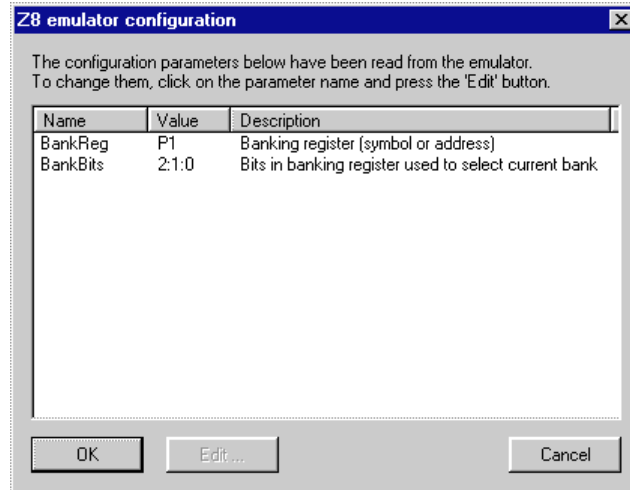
Z8 emulator configuration

The configuration parameters below have been read from the emulator.
To change them, click on the parameter name and press the 'Edit' button.

| Name | Value | Description |
|---|---|---|
| BankReg | P1 | Banking register (symbol or address) |
| BankBits | 2:1:0 | Bits in banking register used to select current bank |

OK
Edit...
Cancel